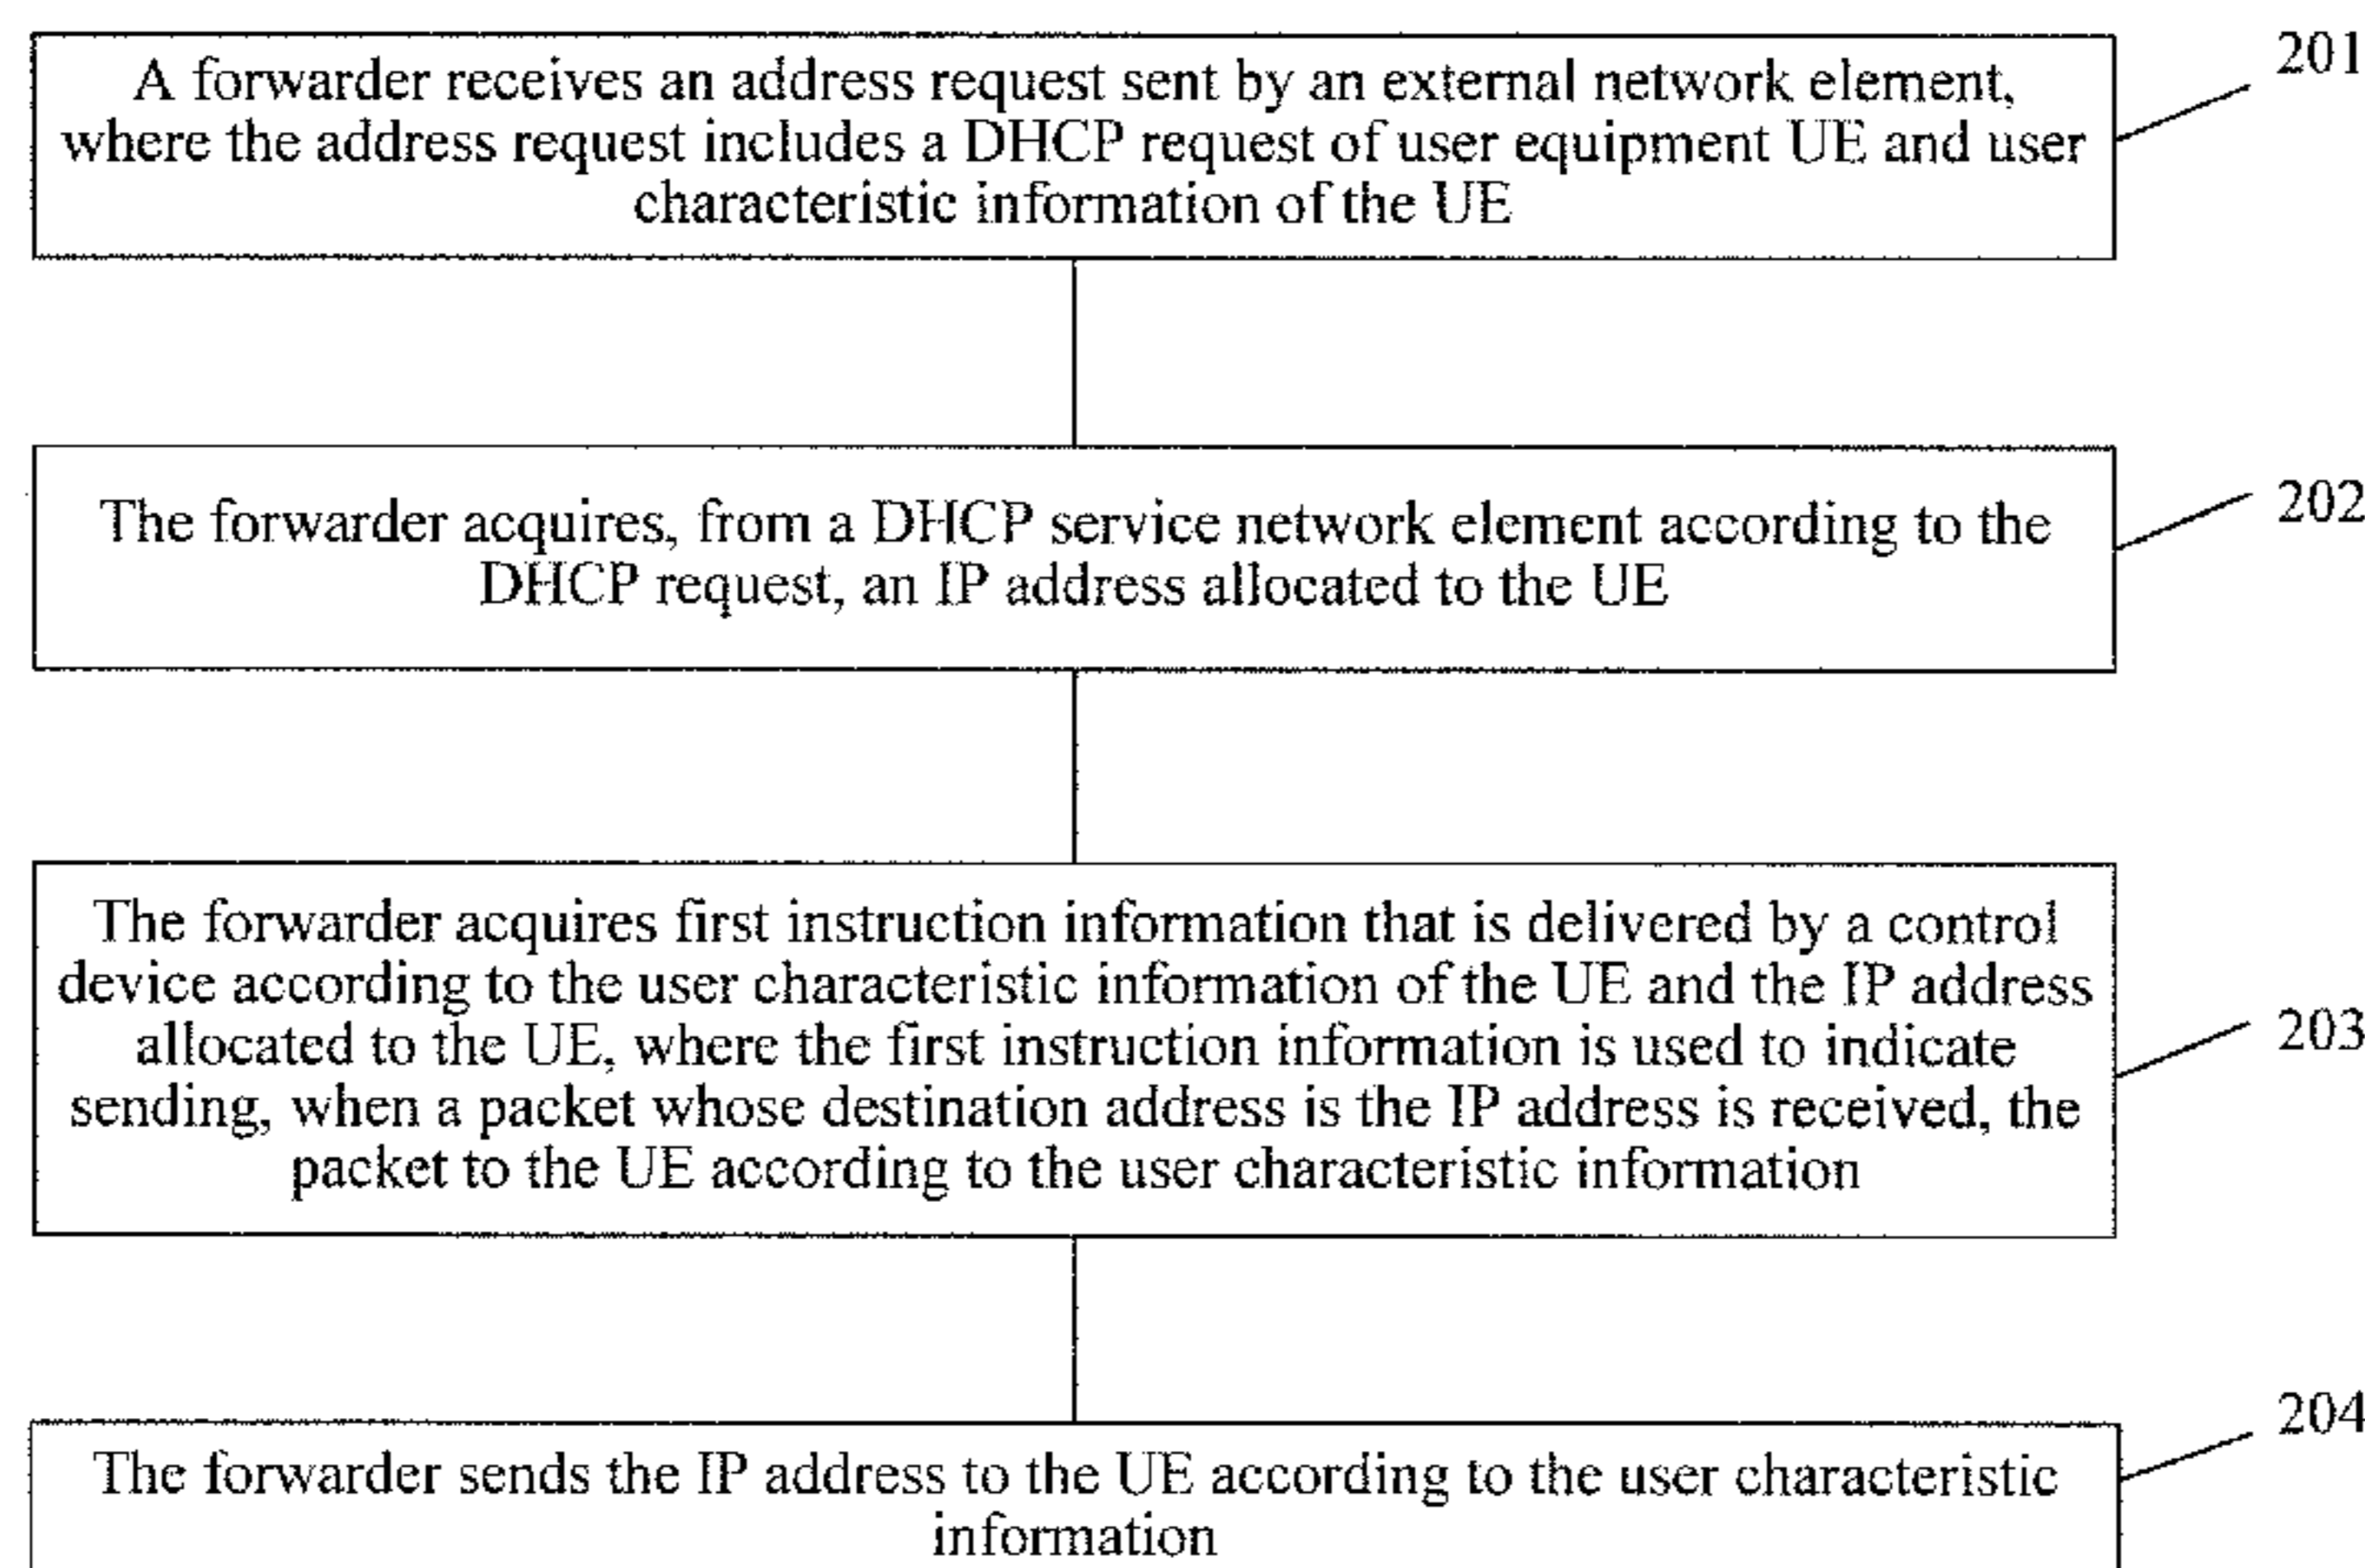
A forwarder receives an address request sent by an external network element, where the address request includes a DHCP request of user equipment UE and user characteristic information of the UE

201

The forwarder acquires, from a DHCP service network element according to the DHCP request, an IP address allocated to the UE

202

The forwarder acquires first instruction information that is delivered by a control device according to the user characteristic information of the UE and the IP address allocated to the UE, where the first instruction information is used to indicate sending, when a packet whose destination address is the IP address is received, the packet to the UE according to the user characteristic information

203

The forwarder sends the IP address to the UE according to the user characteristic information

204